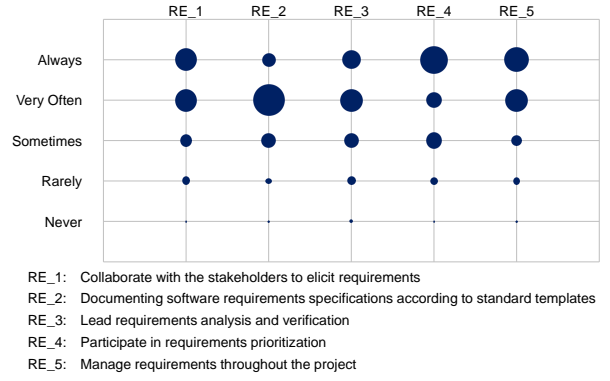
RE_1 RE_2 RE_3 RE_4 RE_5

Always

Very Often

Sometimes

Rarely

Never

RE_1: Collaborate with the stakeholders to elicit requirements
RE_2: Documenting software requirements specifications according to standard templates
RE_3: Lead requirements analysis and verification
RE_4: Participate in requirements prioritization
RE_5: Manage requirements throughout the project